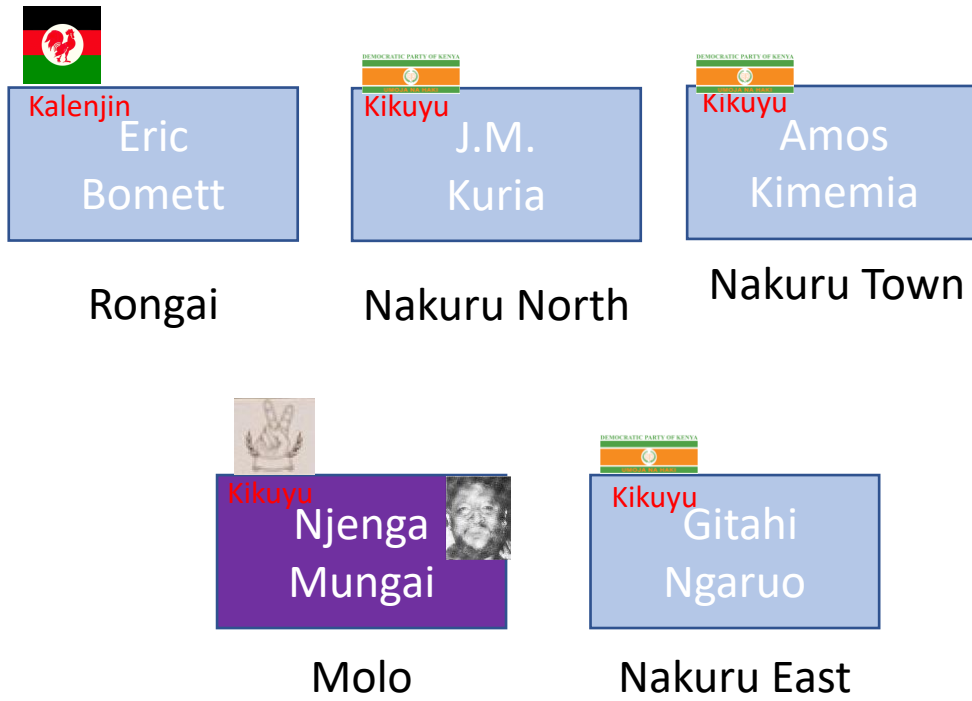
Kalenjin
Eric Bomett

Rongai

DEMOCRATIC PARTY OF KENYA
Kikuyu
J.M. Kuria

Nakuru North

DEMOCRATIC PARTY OF KENYA
Kikuyu
Amos Kimemia

Nakuru Town

Kikuyu
Njenga Mungai

Molo

DEMOCRATIC PARTY OF KENYA
Kikuyu
Gitahi Ngaruo

Nakuru East